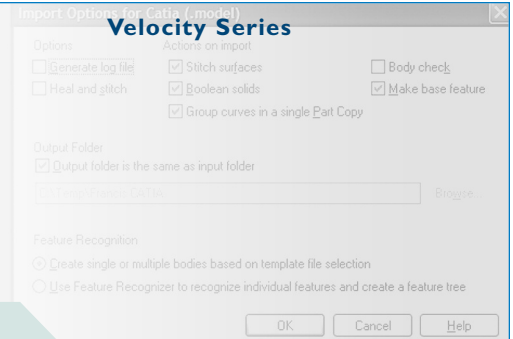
Import Options for Catia (.model)

Velocity Series

Options

Generate log file

Heal and stitch

Actions on import

Stitch surfaces

Boolean solids

Group curves in a single Part Copy

Body check

Make base feature

Output Folder

Output folder is the same as input folder

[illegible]

Browse

Feature Recognition

Create single or multiple bodies based on template file selection

Use Feature Recognizer to recognize individual features and create a feature tree

OK

Cancel

Help